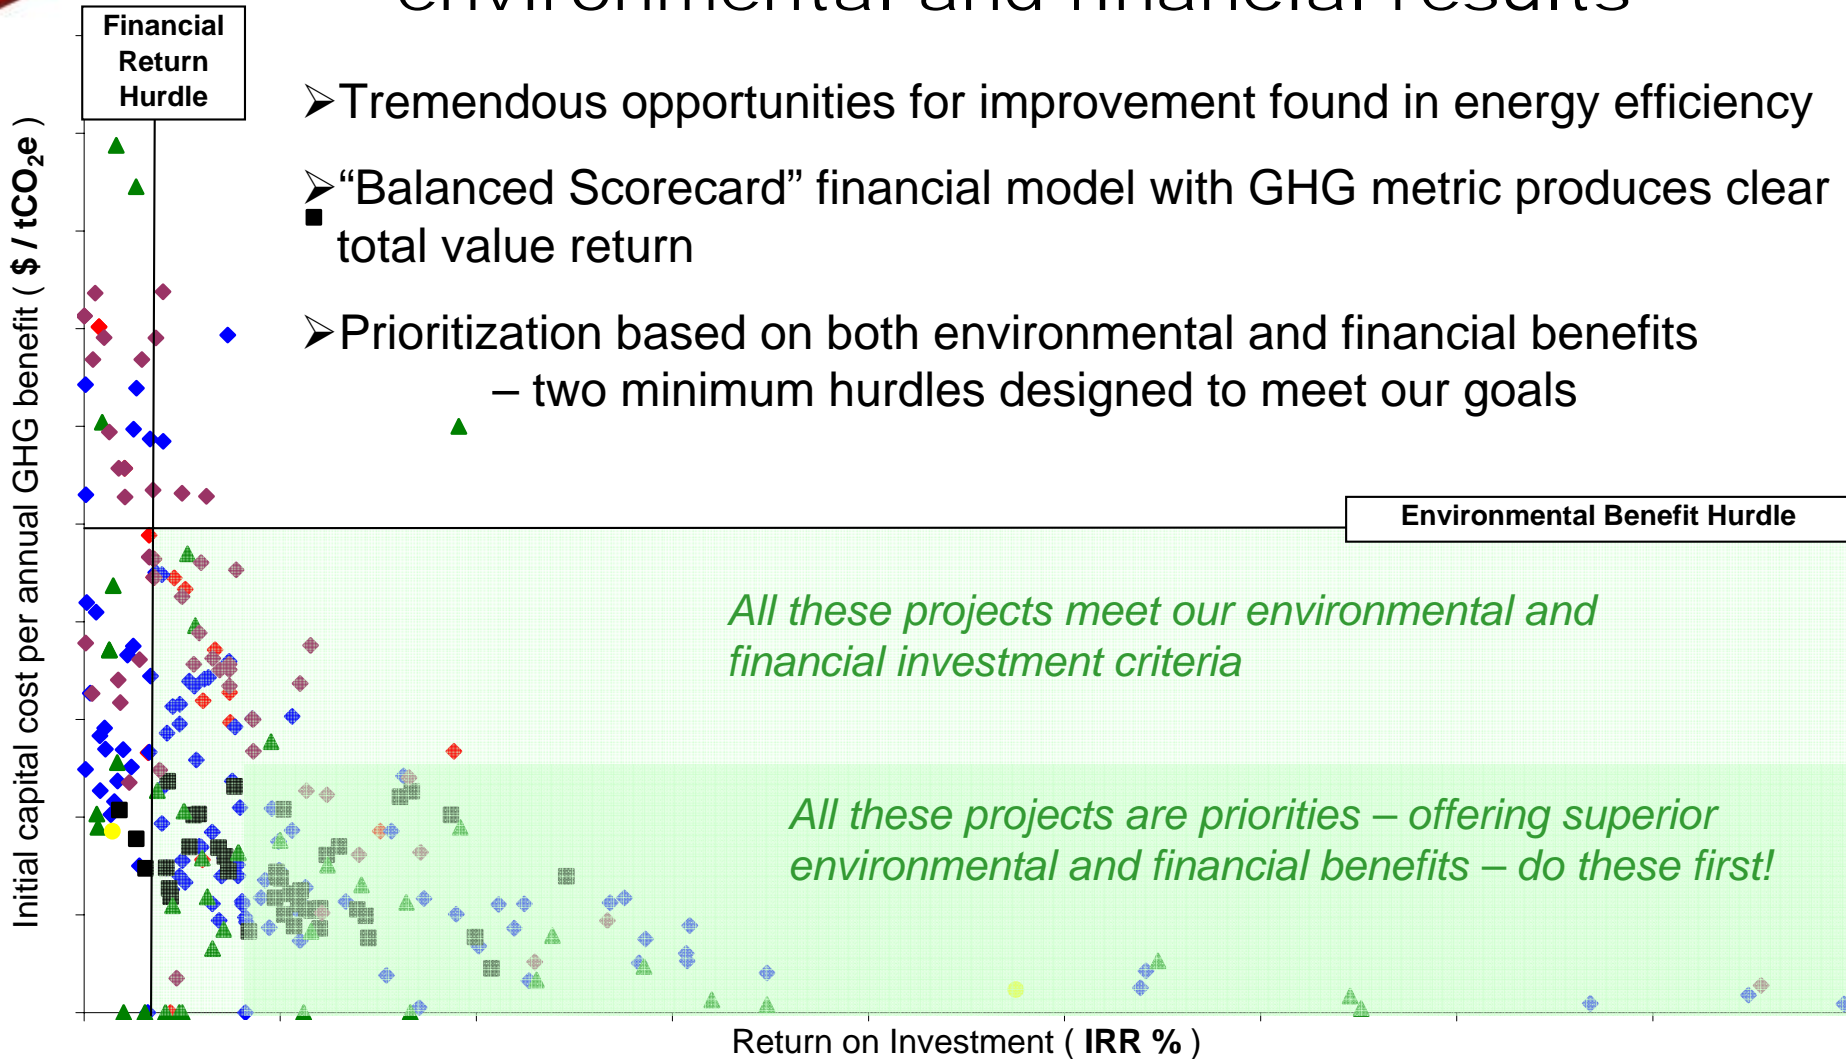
environmental and financial results

Financial Return Hurdle

Tremendous opportunities for improvement found in energy efficiency

"Balanced Scorecard" financial model with GHG metric produces clear total value return

Prioritization based on both environmental and financial benefits – two minimum hurdles designed to meet our goals

Environmental Benefit Hurdle

All these projects meet our environmental and financial investment criteria

All these projects are priorities – offering superior environmental and financial benefits – do these first!

Initial capital cost per annual GHG benefit ( $ / tCO$_2$e )

Return on Investment ( IRR % )